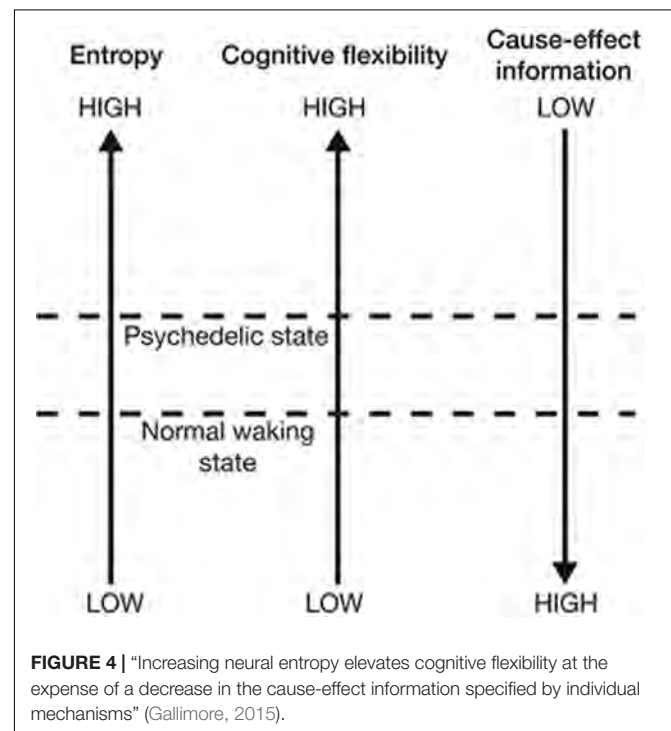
Entropy

Cognitive flexibility

Cause-effect information

HIGH

HIGH

LOW

Psychedelic state

Normal waking state

LOW

LOW

HIGH

**FIGURE 4 |** "Increasing neural entropy elevates cognitive flexibility at the expense of a decrease in the cause-effect information specified by individual mechanisms" (Gallimore, 2015).